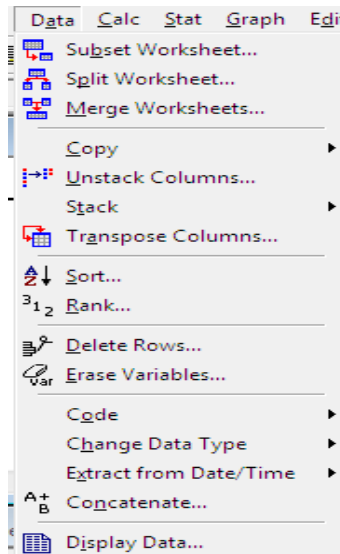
Data Calc Stat Graph Edi

Subset Worksheet...
Split Worksheet...
Merge Worksheets...

Copy
Unstack Columns...
Stack
Transpose Columns...

Sort...
Rank...

Delete Rows...
Erase Variables...

Code
Change Data Type
Extract from Date/Time
Concatenate...

Display Data...